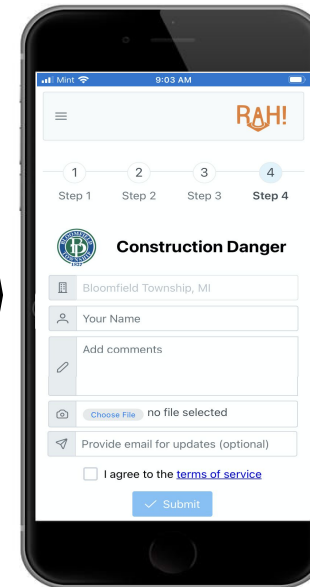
Mint 9:03 AM

RAH!

1 Step 1
2 Step 2
3 Step 3
4 Step 4

BLOOMFIELD TOWNSHIP BT 1827

Construction Danger

Bloomfield Township, MI

Your Name

Add comments

Choose File no file selected

Provide email for updates (optional)

I agree to the terms of service

Submit